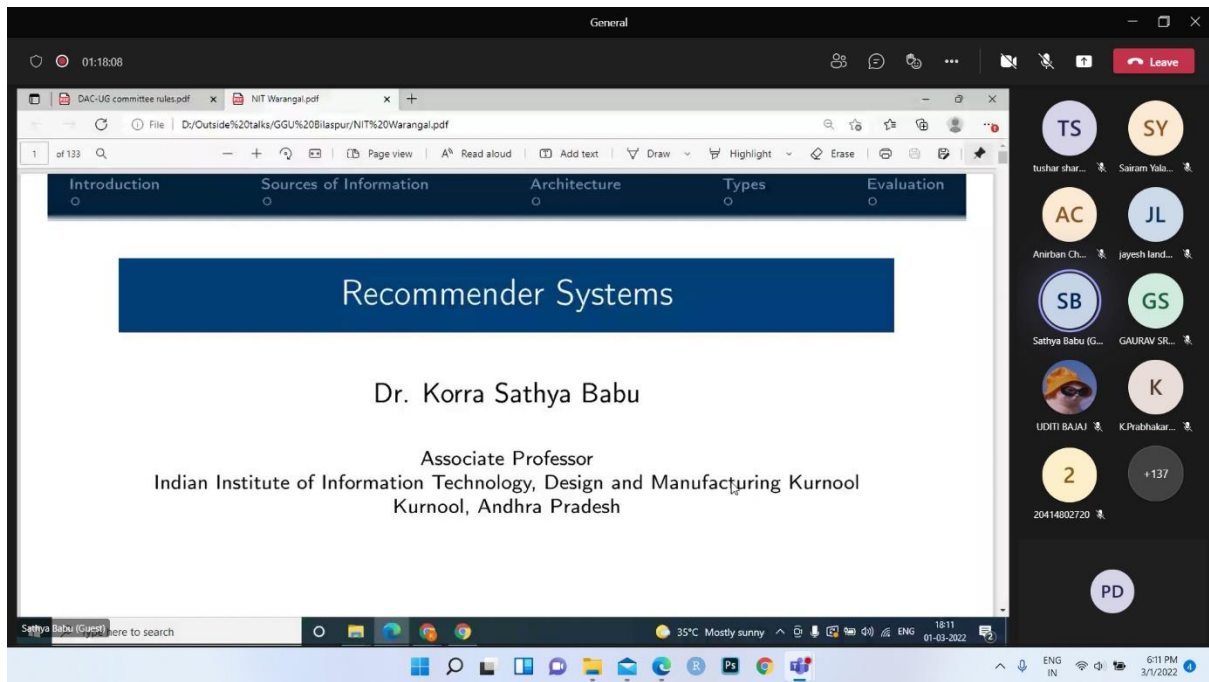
General

01:18:08

Leave

DAC-UG committee rules.pdf

NIT Warangal.pdf

File | D:/Outside%20talks/GGU%20Bilaspur/NIT%20Warangal.pdf

1 of 133

Page view | Read aloud | Add text | Draw | Highlight | Erase

Introduction

Sources of Information

Architecture

Types

Evaluation

Recommender Systems

Dr. Korra Sathya Babu

Associate Professor
Indian Institute of Information Technology, Design and Manufacturing Kurnool
Kurnool, Andhra Pradesh

TS
tushar shar...

SY
Sairam Yala...

AC
Anirban Ch...

JL
jayesh land...

SB
Sathya Babu (G...

GS
GAURAV SR...

UDITI BAJAJ

K
K.Prabhakar...

2
20414802720

+137

PD

Sathya Babu (Guest) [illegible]here to search

35°C Mostly sunny

ENG

18:11
01-03-2022

ENG
IN

6:11 PM
3/1/2022